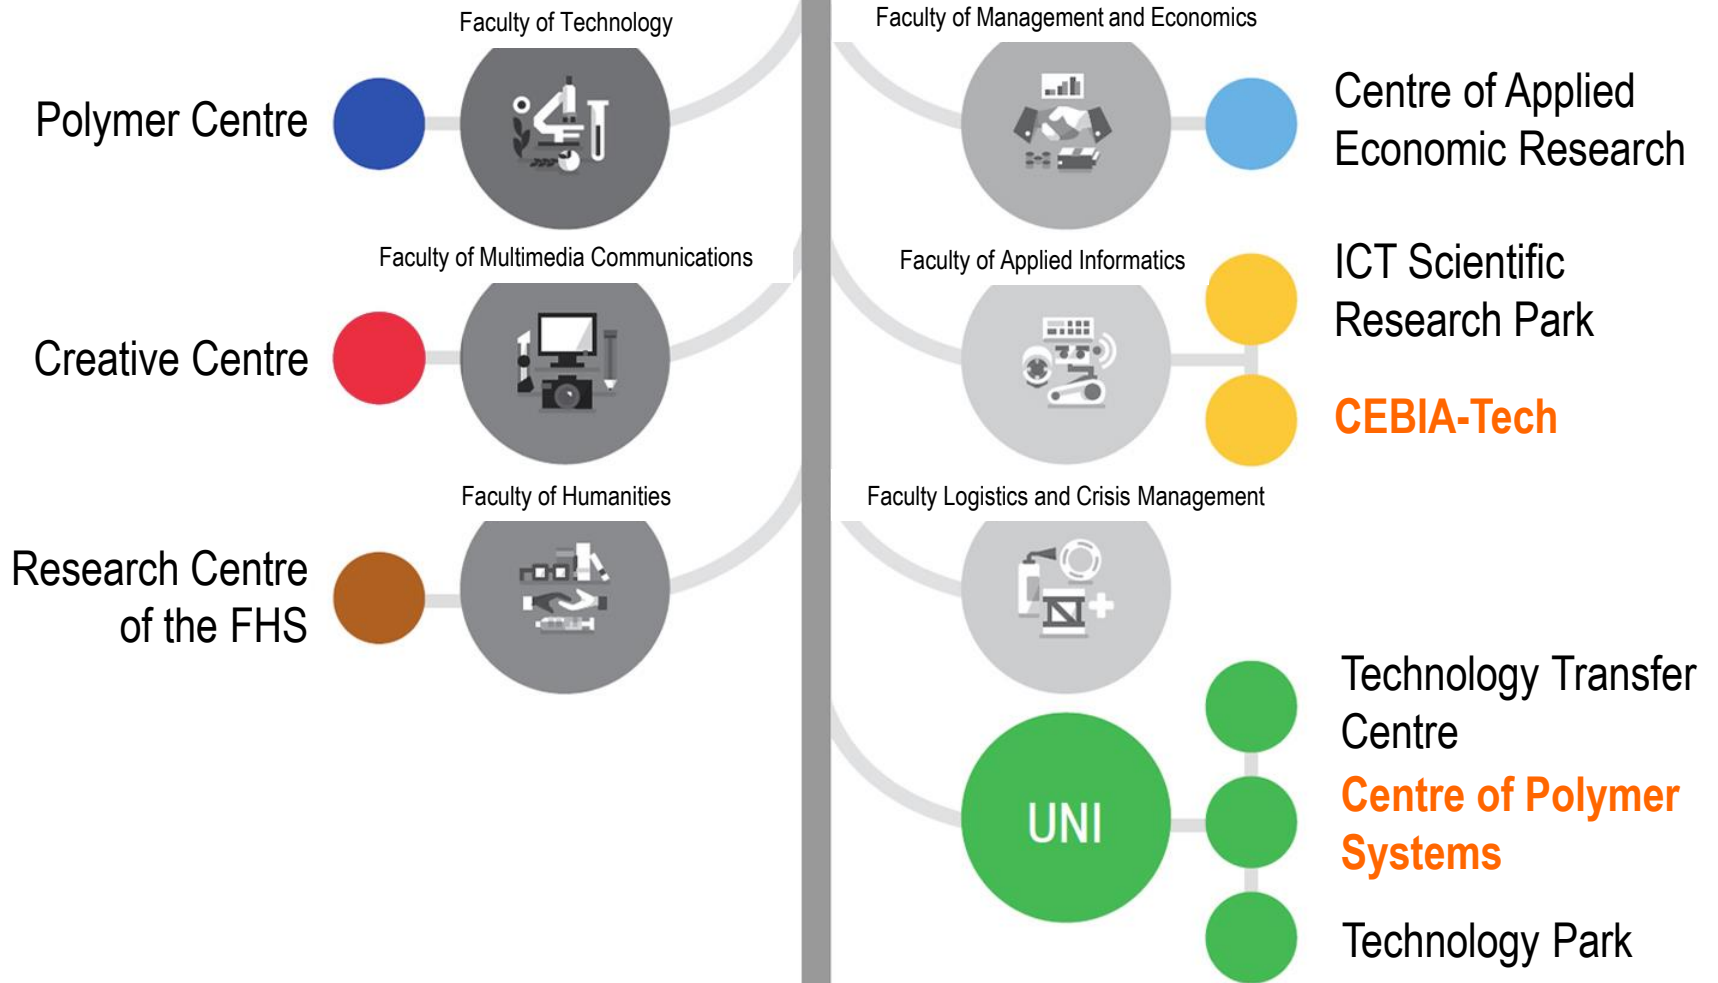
Faculty of Technology

Polymer Centre

Faculty of Multimedia Communications

Creative Centre

Faculty of Humanities

Research Centre of the FHS

Faculty of Management and Economics

Centre of Applied Economic Research

Faculty of Applied Informatics

ICT Scientific Research Park

CEBIA-Tech

Faculty Logistics and Crisis Management

UNI

Technology Transfer Centre

Centre of Polymer Systems

Technology Park